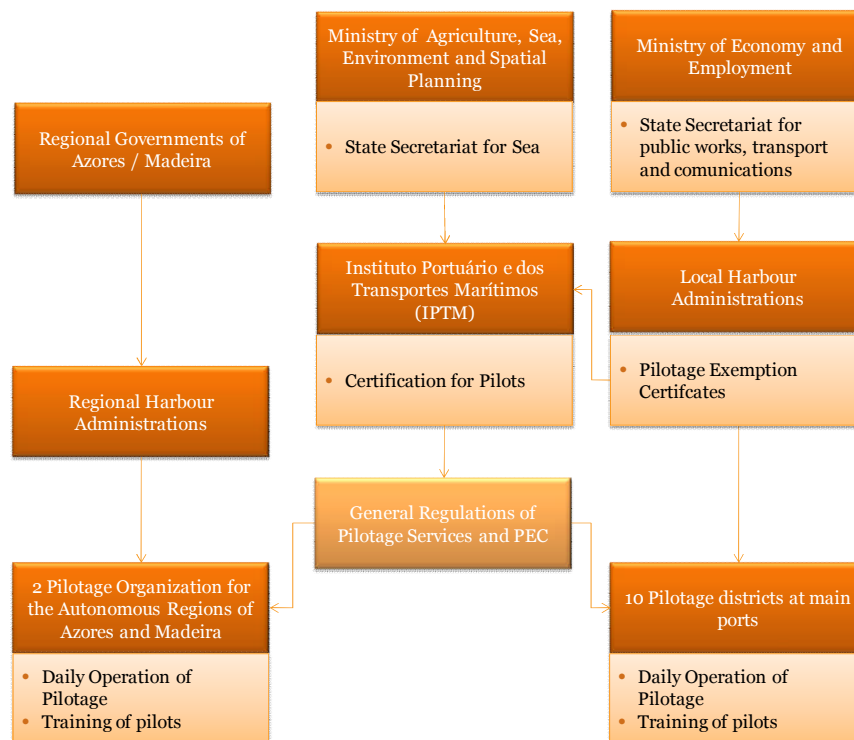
Ministry of Agriculture, Sea, Environment and Spatial Planning

- State Secretariat for Sea

Ministry of Economy and Employment

- State Secretariat for public works, transport and comunications

Regional Governments of Azores / Madeira

Instituto Portuário e dos Transportes Marítimos (IPTM)

- Certification for Pilots

Local Harbour Administrations

- Pilotage Exemption Certifcates

Regional Harbour Administrations

General Regulations of Pilotage Services and PEC

2 Pilotage Organization for the Autonomous Regions of Azores and Madeira

- Daily Operation of Pilotage
- Training of pilots

10 Pilotage districts at main ports

- Daily Operation of Pilotage
- Training of pilots